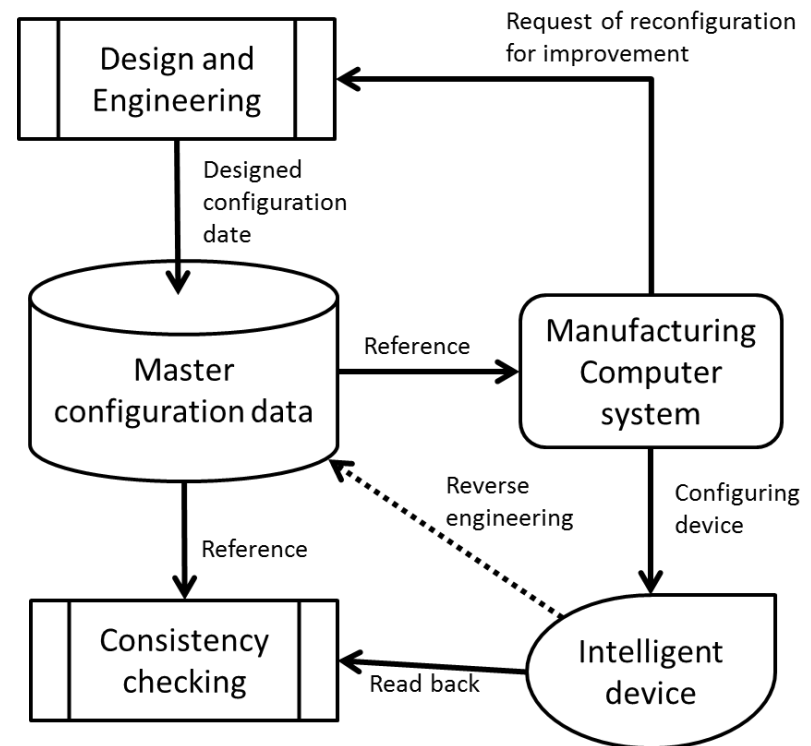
Request of reconfiguration for improvement

Design and Engineering

Designed configuration date

Master configuration data

Reference

Manufacturing Computer system

Reverse engineering

Configuring device

Reference

Consistency checking

Read back

Intelligent device